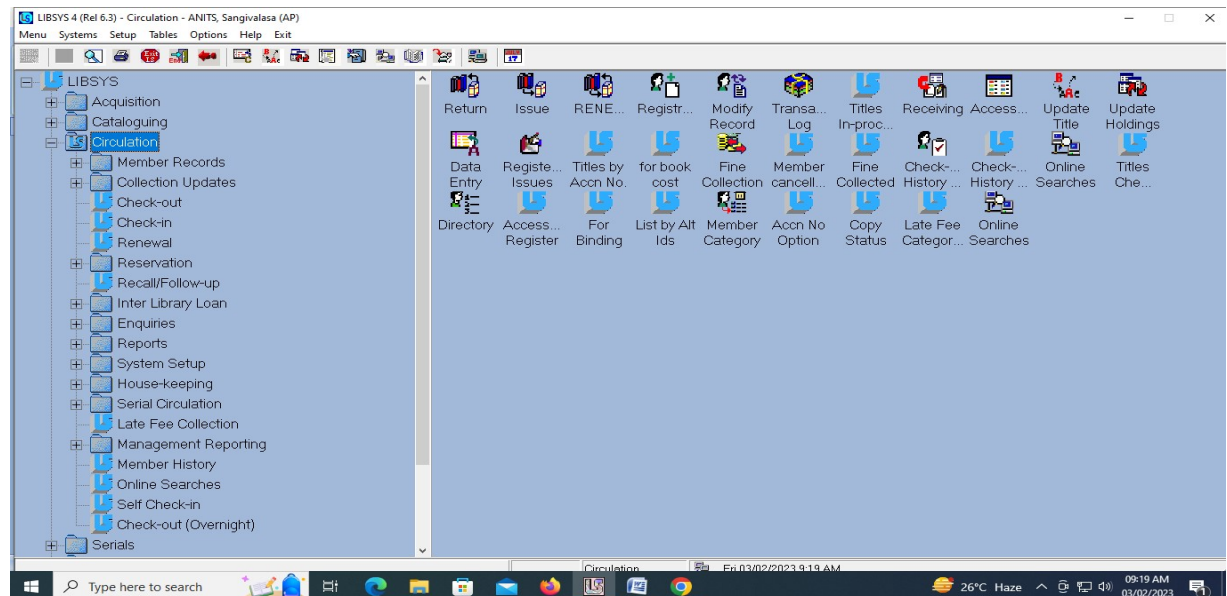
LIBSYS 4 (Rel 6.3) - Circulation - ANITS, Sangivalasa (AP)
Menu Systems Setup Tables Options Help Exit

LIBSYS
Acquisition
Cataloguing
Circulation
Member Records
Collection Updates
Check-out
Check-in
Renewal
Reservation
Recall/Follow-up
Inter Library Loan
Enquiries
Reports
System Setup
House-keeping
Serial Circulation
Late Fee Collection
Management Reporting
Member History
Online Searches
Self Check-in
Check-out (Overnight)
Serials

Return
Issue
RENE...
Registr...
Modify Record
Transa... Log
Titles In-proc...
Receiving
Access...
Update Title
Update Holdings
Data Entry
Registe... Issues
Titles by Accn No.
for book cost
Fine Collection
Member cancell...
Fine Collected
Check-... History ...
Check-... History ...
Online Searches
Titles Che...
Directory
Access... Register
For Binding
List by Alt Ids
Member Category
Accn No Option
Copy Status
Late Fee Categor...
Online Searches

Circulation
Fri 03/02/2023 9:19 AM

Type here to search
26°C Haze
09:19 AM
03/02/2023